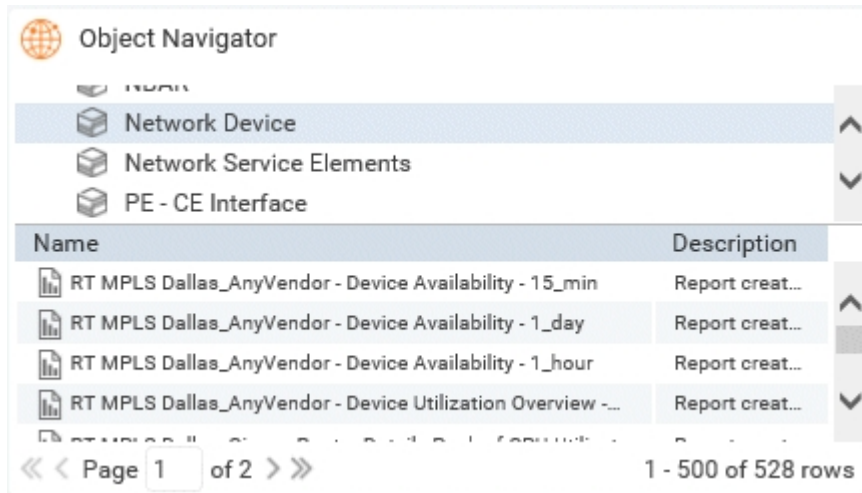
Object Navigator

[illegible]

Network Device

Network Service Elements

PE - CE Interface

| Name | Description |
|---|---|
| RT MPLS Dallas_AnyVendor - Device Availability - 15_min | Report creat... |
| RT MPLS Dallas_AnyVendor - Device Availability - 1_day | Report creat... |
| RT MPLS Dallas_AnyVendor - Device Availability - 1_hour | Report creat... |
| RT MPLS Dallas_AnyVendor - Device Utilization Overview -... | Report creat... |
| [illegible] | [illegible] |

Page 1 of 2

1 - 500 of 528 rows